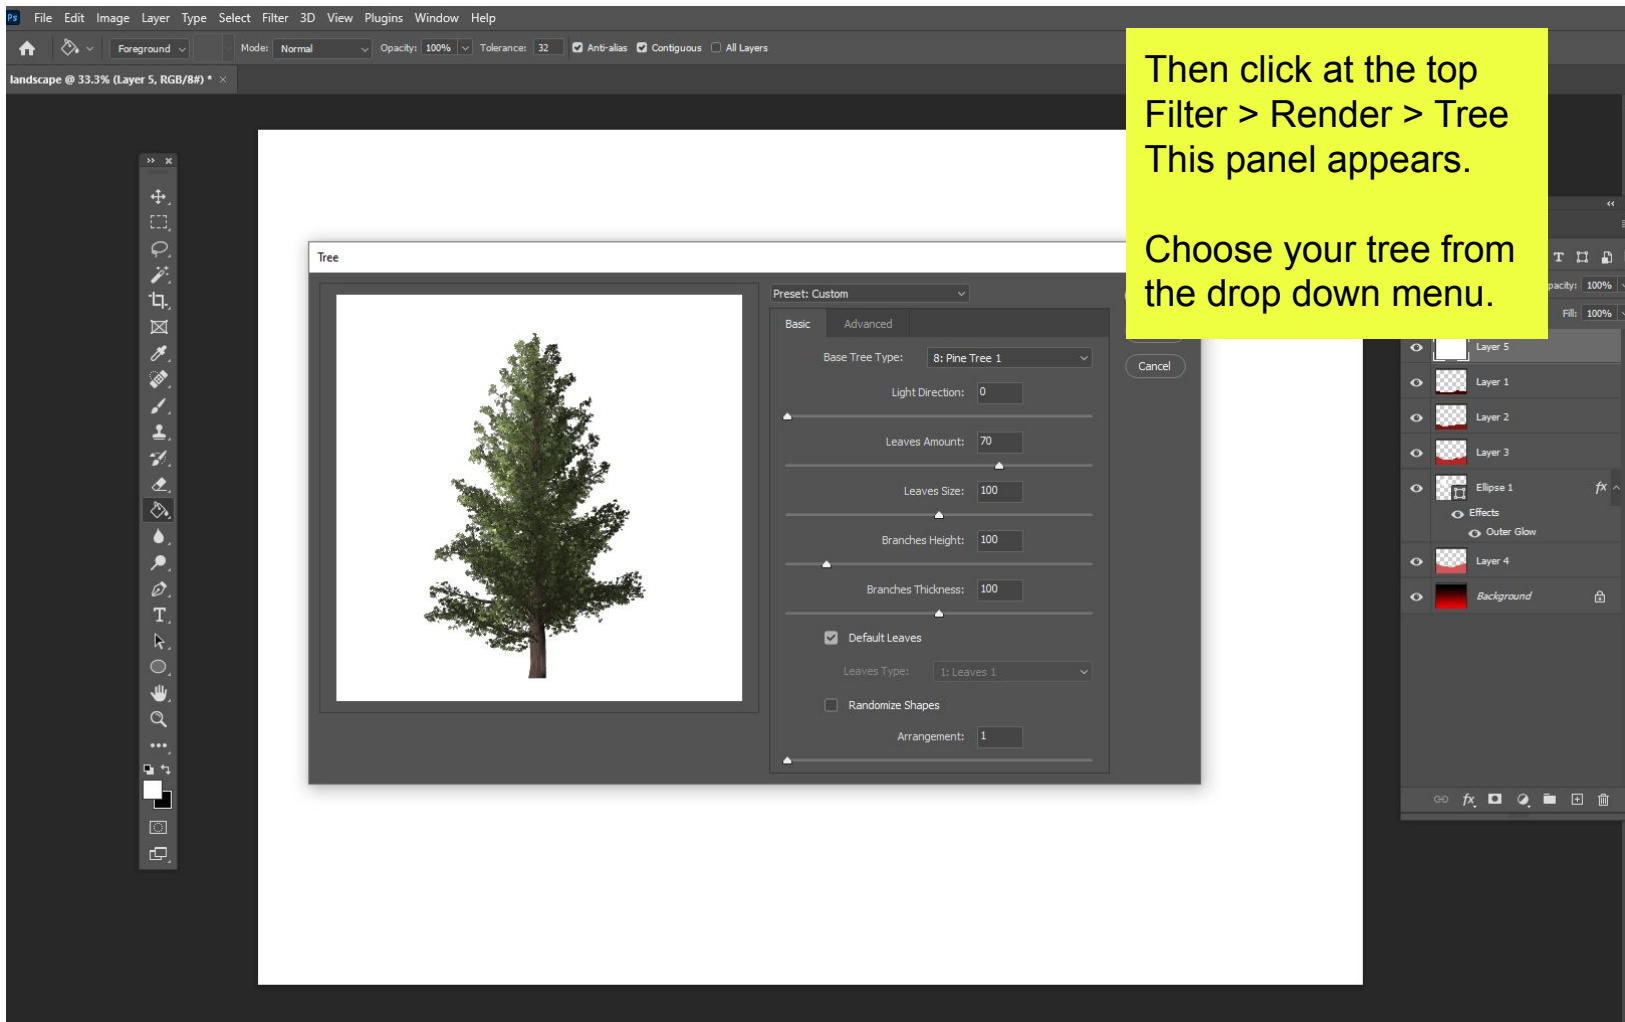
Ps File Edit Image Layer Type Select Filter 3D View Plugins Window Help

Foreground Mode: Normal Opacity: 100% Tolerance: 32 Anti-alias Contiguous All Layers

landscape @ 33.3% (Layer 5, RGB/8#) * ×

Then click at the top Filter > Render > Tree This panel appears.

Choose your tree from the drop down menu.

Tree

Preset: Custom

Basic Advanced

Base Tree Type: 8: Pine Tree 1

Light Direction: 0

Leaves Amount: 70

Leaves Size: 100

Branches Height: 100

Branches Thickness: 100

Default Leaves

Leaves Type: 1: Leaves 1

Randomize Shapes

Arrangement: 1

Cancel

pacity: 100%

Fill: 100%

Layer 5

Layer 1

Layer 2

Layer 3

Ellipse 1

Effects

Outer Glow

Layer 4

Background